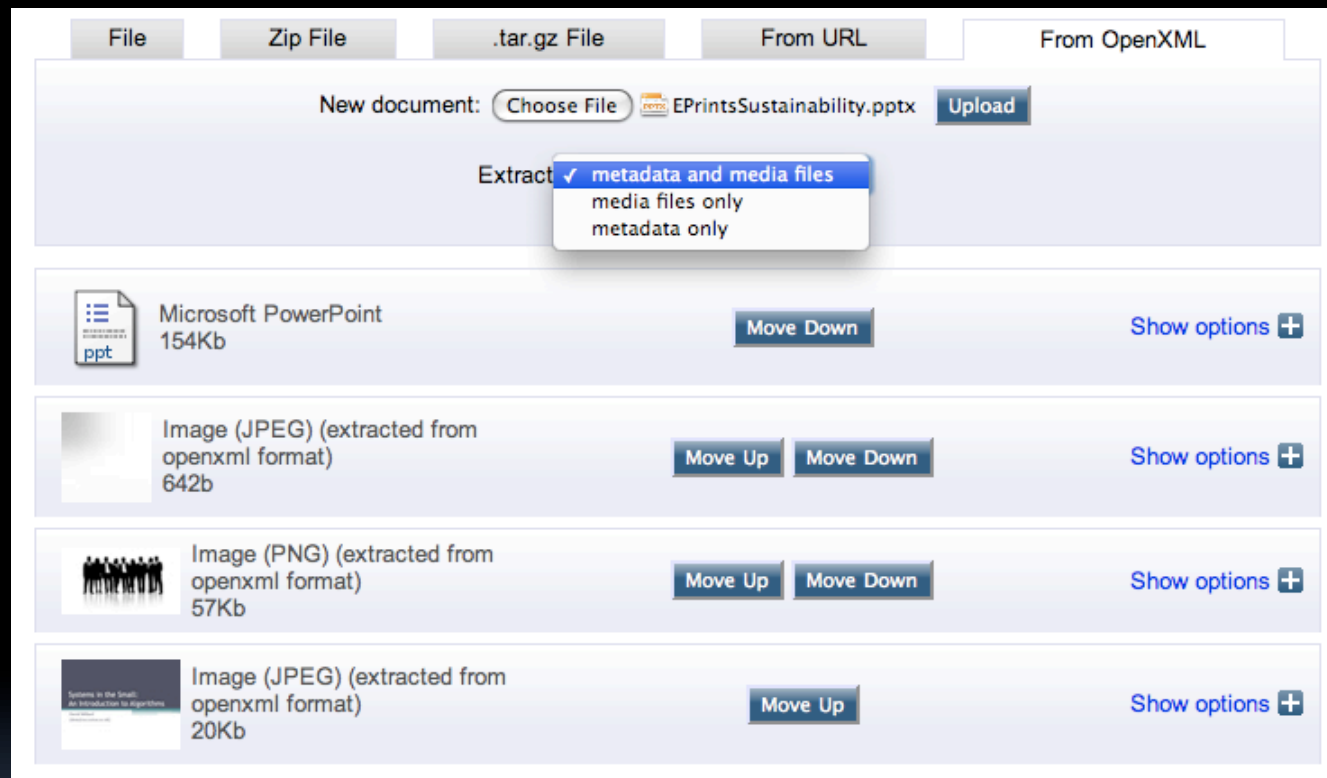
File Zip File .tar.gz File From URL From OpenXML

New document: Choose File EPrintsSustainability.pptx Upload

Extract ✓ metadata and media files
media files only
metadata only

ppt
Microsoft PowerPoint
154Kb
Move Down
Show options

Image (JPEG) (extracted from openxml format)
642b
Move Up Move Down
Show options

Image (PNG) (extracted from openxml format)
57Kb
Move Up Move Down
Show options

Systems in the Small: An Introduction to Algorithms
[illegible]
Image (JPEG) (extracted from openxml format)
20Kb
Move Up
Show options